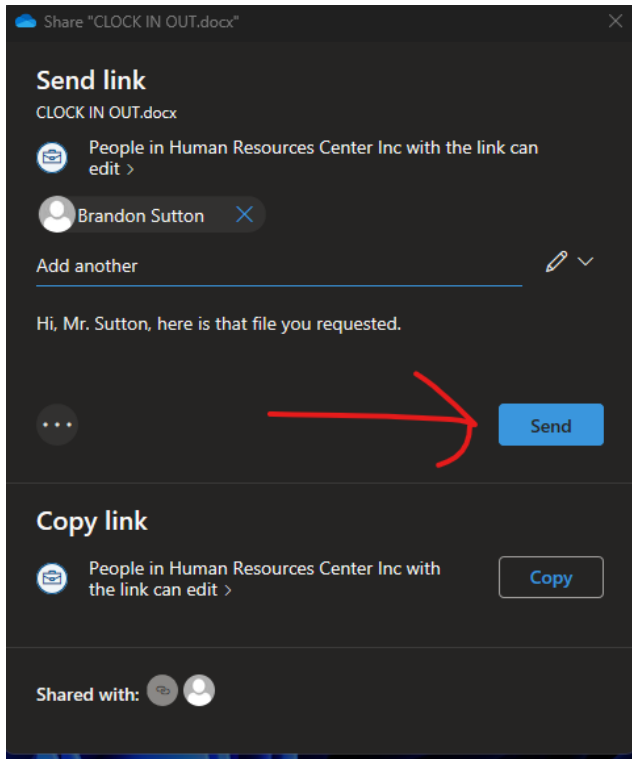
Share "CLOCK IN OUT.docx"

Send link
CLOCK IN OUT.docx

People in Human Resources Center Inc with the link can edit >

Brandon Sutton

Add another

Hi, Mr. Sutton, here is that file you requested.

...

Send

Copy link

People in Human Resources Center Inc with the link can edit >

Copy

Shared with: